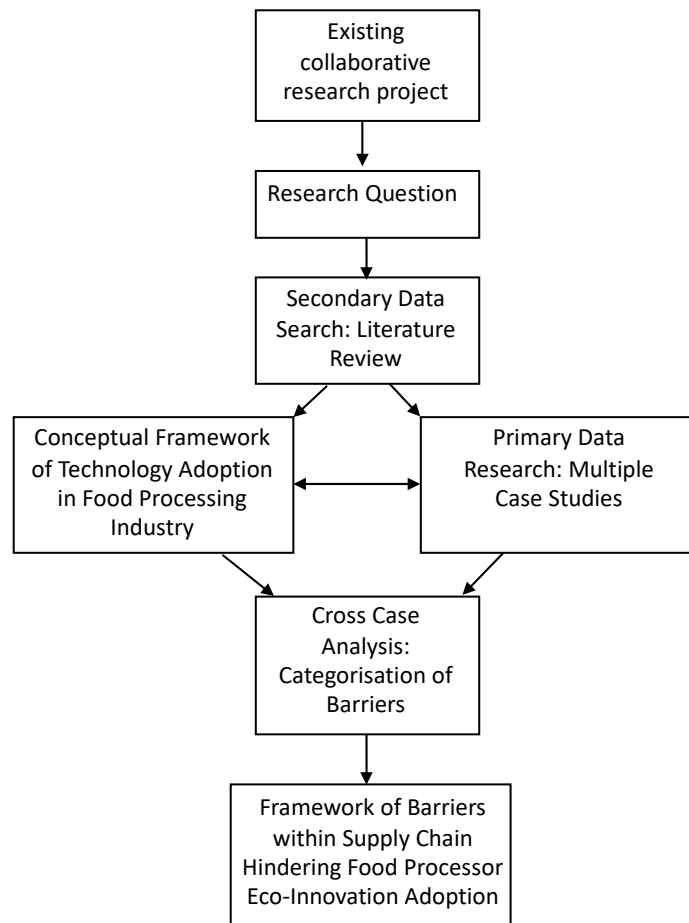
Existing collaborative research project

Research Question

Secondary Data Search: Literature Review

Conceptual Framework of Technology Adoption in Food Processing Industry

Primary Data Research: Multiple Case Studies

Cross Case Analysis: Categorisation of Barriers

Framework of Barriers within Supply Chain Hindering Food Processor Eco-Innovation Adoption